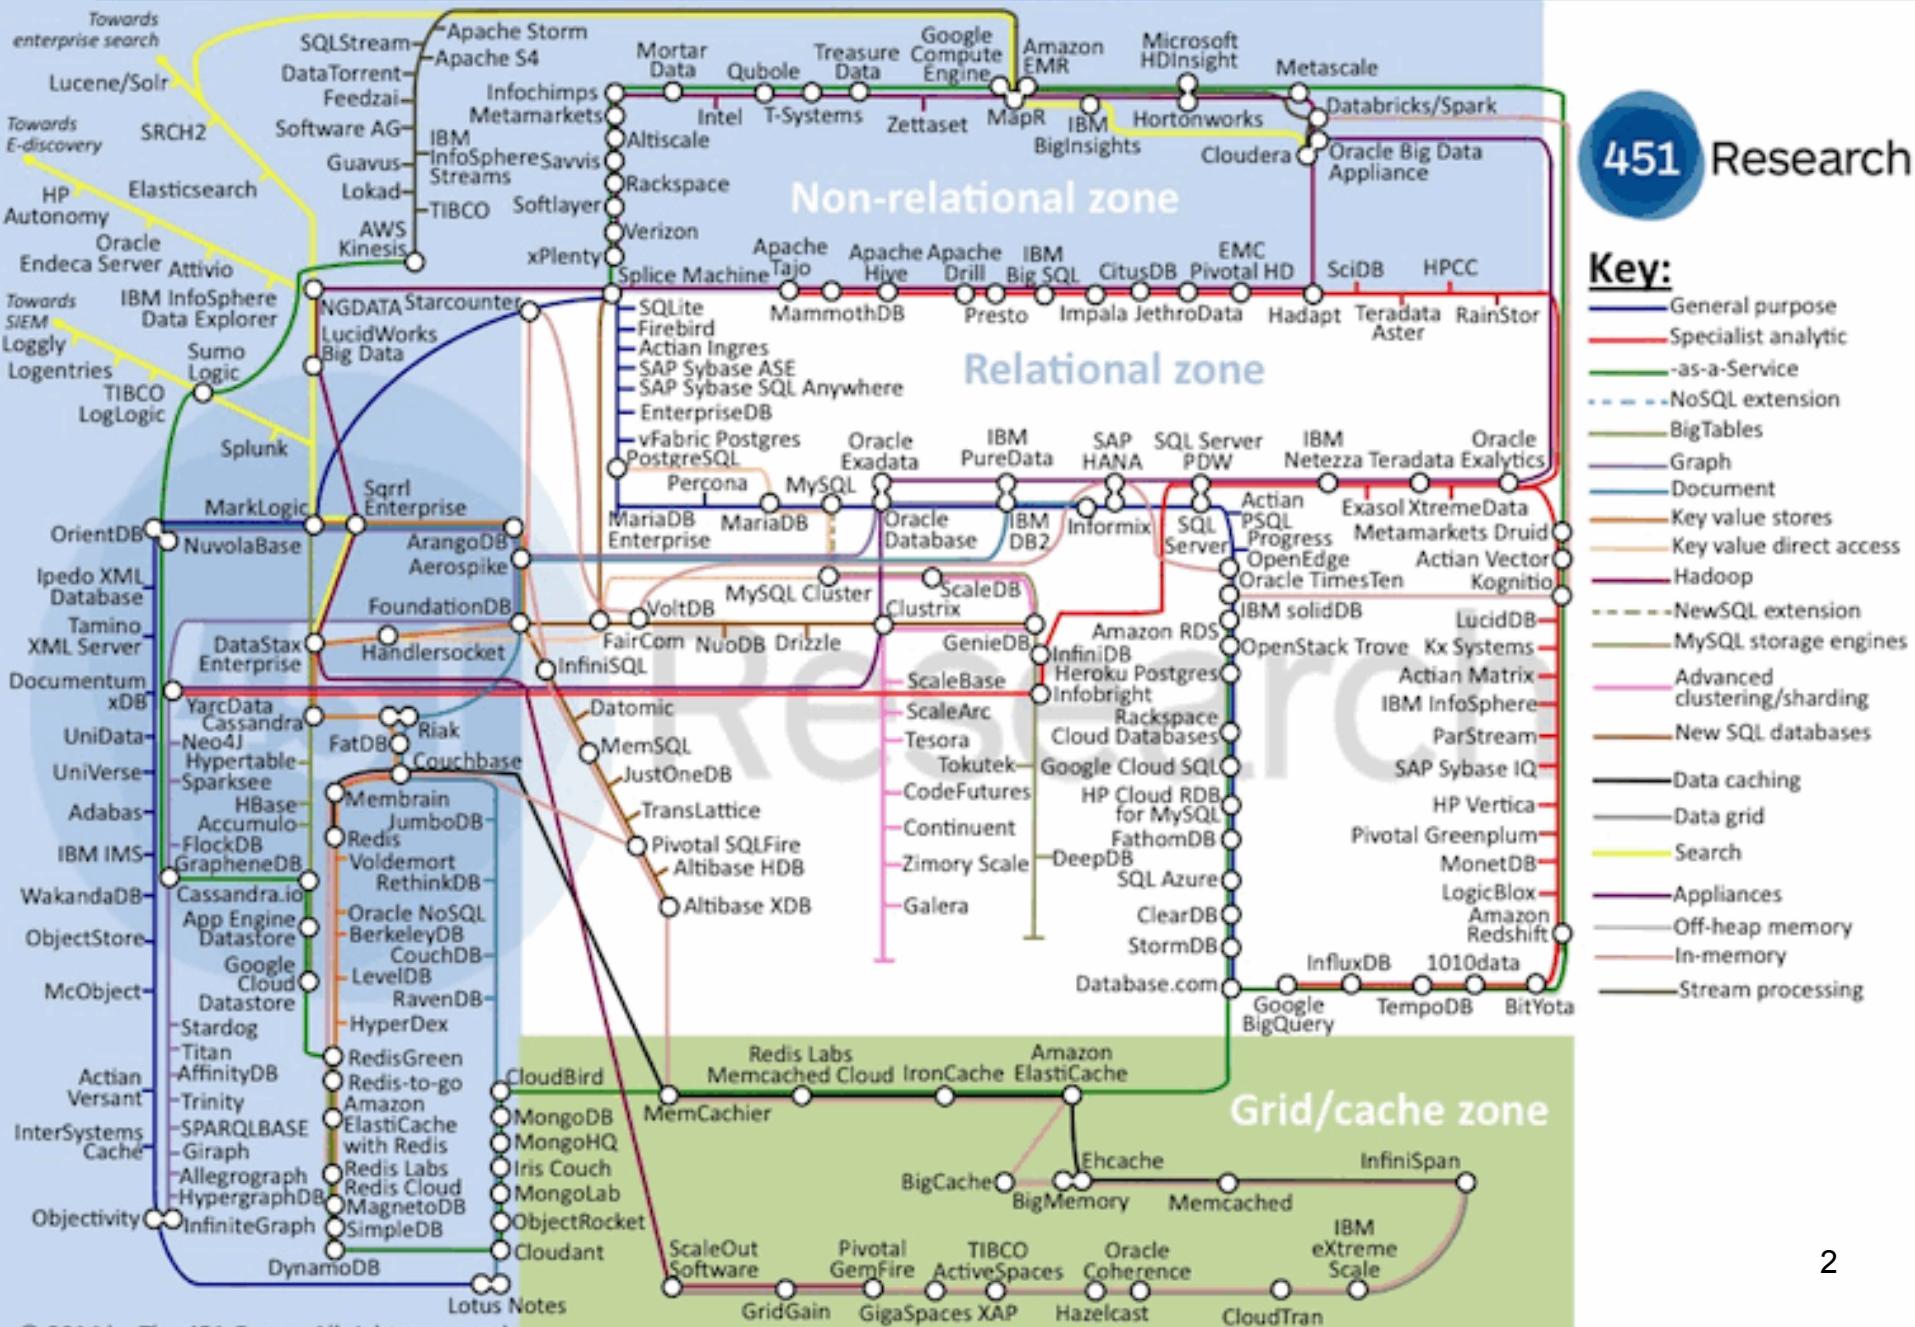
Towards enterprise search
Lucene/Solr
SQLStream
DataTorrent
Feedzai
Software AG
Guavus
Lokad
AWS Kinesis
Apache Storm
Apache S4
Infochimps
Metamarkets
IBM InfoSphere Streams
Savvis
TIBCO
Softlayer
xPlenty
Mortar Data
Qubole
Treasure Data
Google Compute Engine
Amazon EMR
Microsoft HDInsight
Metascale
Intel
T-Systems
Zettaset
MapR
IBM BigInsights
Hortonworks
Databricks/Spark
Cloudera
Oracle Big Data Appliance
Altiscale
Rackspace
Verizon
Splice Machine
Non-relational zone
Towards E-discovery
SRCH2
HP Autonomy
Elasticsearch
Oracle Endeca Server
Attivio
Towards SIEM
IBM InfoSphere Data Explorer
Loggly
Logentries
Sumo Logic
TIBCO LogLogic
Splunk
NGDATA
Starcounter
LucidWorks Big Data
Apache Tajo
Apache Hive
Apache Drill
IBM Big SQL
CitusDB
EMC Pivotal HD
SciDB
HPCC
MammothDB
Presto
Impala
JethroData
Hadapt
Teradata Aster
RainStor
SQLite
Firebird
Actian Ingres
SAP Sybase ASE
SAP Sybase SQL Anywhere
EnterpriseDB
vFabric Postgres
PostgreSQL
Relational zone
Oracle Exadata
IBM PureData
SAP HANA
SQL Server PDW
IBM Netezza
Teradata
Oracle Exalytics
Percona
MySQL
MarkLogic
Sqrrl Enterprise
OrientDB
NuvolaBase
ArangoDB
Aerospike
MariaDB Enterprise
MariaDB
Oracle Database
IBM DB2
Informix
SQL Server
Actian PSQL
Progress OpenEdge
Oracle TimesTen
Exasol
XtremeData
Metamarkets Druid
Actian Vector
Kognitio
Ipedo XML Database
Tamino XML Server
FoundationDB
VoltDB
MySQL Cluster
ScaleDB
Clustrix
IBM solidDB
LucidDB
DataStax Enterprise
Handlersocket
FairCom
NuoDB
Drizzle
GenieDB
Amazon RDS
InfiniDB
OpenStack Trove
Kx Systems
InfiniSQL
Heroku Postgres
Actian Matrix
Documentum xDB
YarcData
ScaleBase
Infobright
IBM InfoSphere
Cassandra
Datomic
ScaleArc
Rackspace Cloud Databases
ParStream
UniData
Neo4J
FatDB
Riak
MemSQL
Tesora
Tokutek
Google Cloud SQL
SAP Sybase IQ
UniVerse
Hypertable
Sparksee
Couchbase
JustOneDB
CodeFutures
HP Cloud RDB for MySQL
HP Vertica
Adabas
HBase
Accumulo
Membrain
JumboDB
TransLattice
Continuent
FathomDB
Pivotal Greenplum
IBM IMS
FlockDB
GrapheneDB
Redis
Voldemort
Pivotal SQLFire
Altibase HDB
Zimory Scale
DeepDB
MonetDB
WakandaDB
Cassandra.io
RethinkDB
SQL Azure
LogicBlox
App Engine Datastore
Oracle NoSQL
Altibase XDB
Galera
ClearDB
Amazon Redshift
ObjectStore
BerkeleyDB
CouchDB
StormDB
Google Cloud Datastore
LevelDB
InfluxDB
1010data
McObject
RavenDB
Database.com
Google BigQuery
TempoDB
BitYota
Stardog
HyperDex
Titan
RedisGreen
Redis Labs Memcached Cloud
IronCache
Amazon ElastiCache
Actian Versant
AffinityDB
Redis-to-go
CloudBird
Trinity
Amazon ElastiCache with Redis
MongoDB
MemCachier
Grid/cache zone
InterSystems Cache
SPARQLBASE
MongoHQ
Giraph
Iris Couch
Allegrograph
Redis Labs Redis Cloud
MongoLab
Ehcache
InfiniSpan
BigCache
BigMemory
Memcached
HypergraphDB
MagnetoDB
ObjectRocket
Objectivity
InfiniteGraph
SimpleDB
Cloudant
ScaleOut Software
Pivotal GemFire
TIBCO ActiveSpaces
Oracle Coherence
IBM eXtreme Scale
DynamoDB
GridGain
GigaSpaces XAP
Hazelcast
CloudTran
Lotus Notes
451 Research
Key:
General purpose
Specialist analytic
-as-a-Service
NoSQL extension
BigTables
Graph
Document
Key value stores
Key value direct access
Hadoop
NewSQL extension
MySQL storage engines
Advanced clustering/sharding
New SQL databases
Data caching
Data grid
Search
Appliances
Off-heap memory
In-memory
Stream processing
2